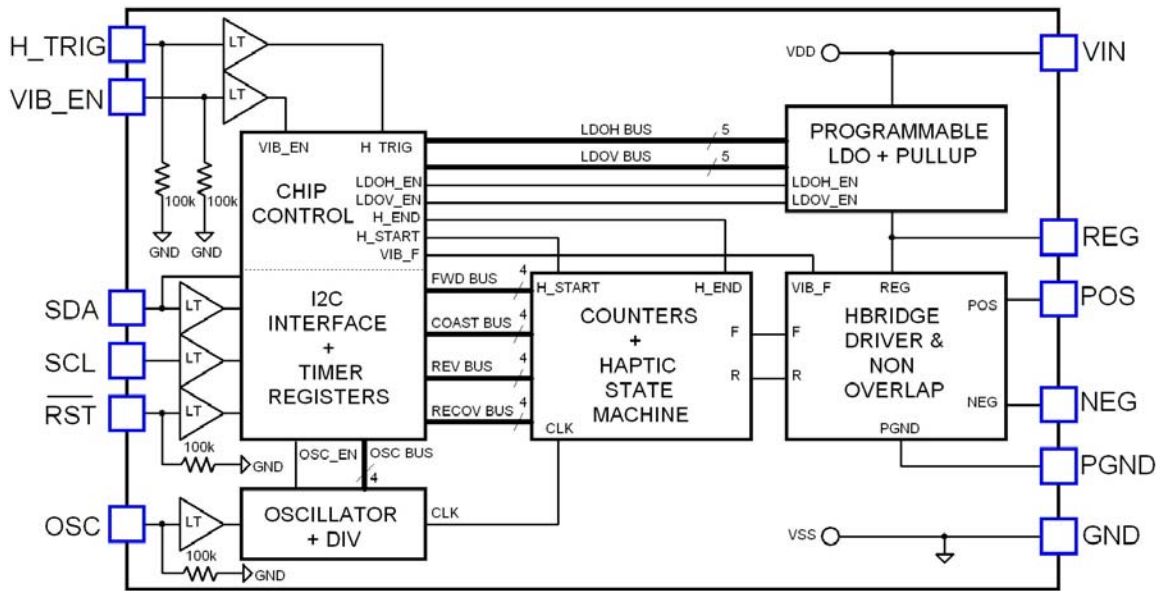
H_TRIG
VIB_EN
LT
LT
100k
100k
GND
GND
VIB_EN
H_TRIG
CHIP CONTROL
LDOH_EN
LDOV_EN
H_END
H_START
VIB_F
LDOH BUS
5
LDOV BUS
5
VDD
VIN
PROGRAMMABLE LDO + PULLUP
LDOH_EN
LDOV_EN
REG
SDA
SCL
$\overline{RST}$
LT
LT
LT
I2C INTERFACE + TIMER REGISTERS
FWD BUS
4
COAST BUS
4
REV BUS
4
RECOV BUS
4
H_START
H_END
COUNTERS + HAPTIC STATE MACHINE
F
R
CLK
VIB_F
REG
HBRIDGE DRIVER & NON OVERLAP
POS
NEG
PGND
POS
NEG
PGND
100k
GND
OSC_EN
OSC BUS
4
OSC
LT
OSCILLATOR + DIV
CLK
100k
GND
VSS
GND